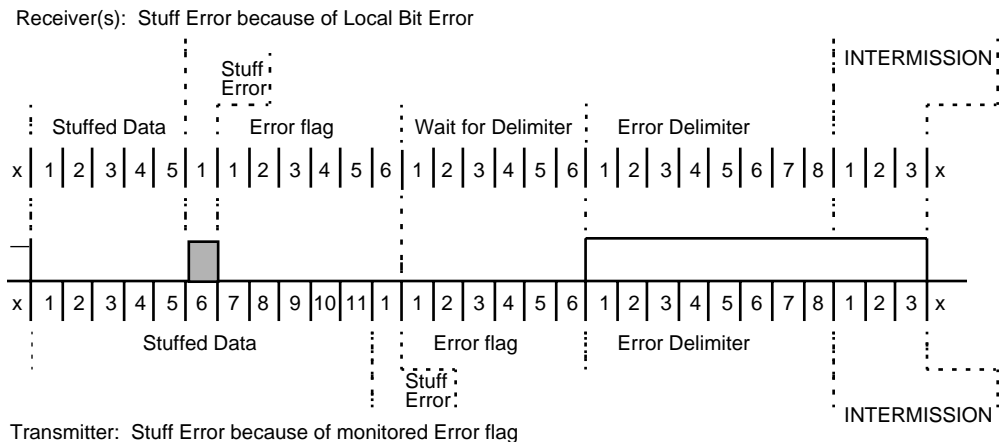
Receiver(s): Stuff Error because of Local Bit Error

Stuff Error

INTERMISSION

Stuffed Data

Error flag

Wait for Delimiter

Error Delimiter

x 1 2 3 4 5 1 1 2 3 4 5 6 1 2 3 4 5 6 1 2 3 4 5 6 7 8 1 2 3 x

x 1 2 3 4 5 6 7 8 9 10 11 1 1 2 3 4 5 6 1 2 3 4 5 6 7 8 1 2 3 x

Stuffed Data

Error flag

Error Delimiter

Stuff Error

INTERMISSION

Transmitter: Stuff Error because of monitored Error flag